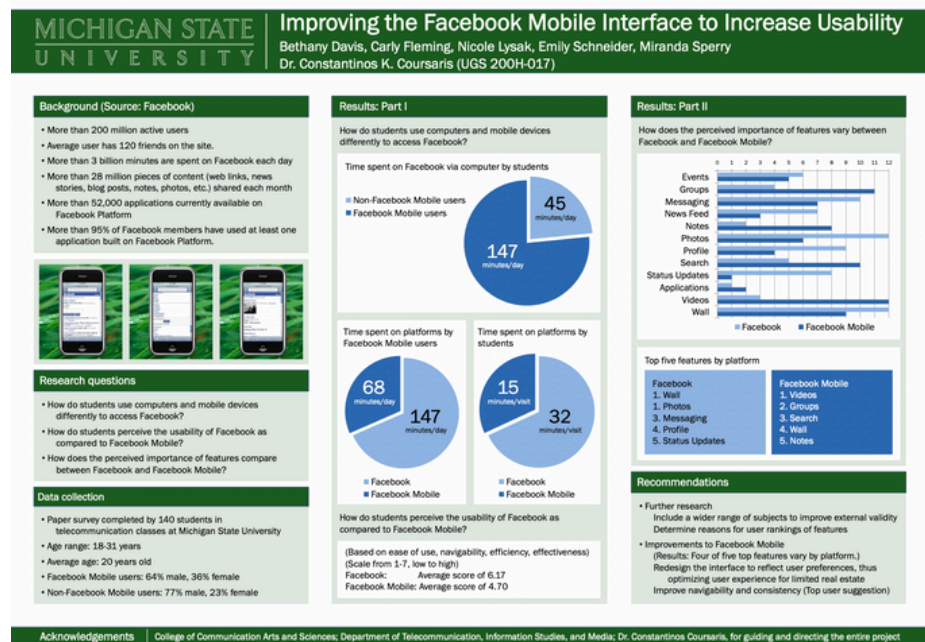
MICHIGAN STATE UNIVERSITY

Improving the Facebook Mobile Interface to Increase Usability
Bethany Davis, Carly Fleming, Nicole Lysak, Emily Schneider, Miranda Sperry
Dr. Constantinos K. Coursaris (UGS 200H-017)

Background (Source: Facebook)

- More than 200 million active users
- Average user has 120 friends on the site.
- More than 3 billion minutes are spent on Facebook each day
- More than 28 million pieces of content (web links, news stories, blog posts, notes, photos, etc.) shared each month
- More than 52,000 applications currently available on Facebook Platform
- More than 95% of Facebook members have used at least one application built on Facebook Platform.

Research questions

- How do students use computers and mobile devices differently to access Facebook?
- How do students perceive the usability of Facebook as compared to Facebook Mobile?
- How does the perceived importance of features compare between Facebook and Facebook Mobile?

Data collection

- Paper survey completed by 140 students in telecommunication classes at Michigan State University
- Age range: 18-31 years
- Average age: 20 years old
- Facebook Mobile users: 64% male, 36% female
- Non-Facebook Mobile users: 77% male, 23% female

Results: Part I

How do students use computers and mobile devices differently to access Facebook?

Time spent on Facebook via computer by students

Non-Facebook Mobile users
Facebook Mobile users

45 minutes/day
147 minutes/day

Time spent on platforms by Facebook Mobile users

68 minutes/day
147 minutes/day

Facebook
Facebook Mobile

Time spent on platforms by students

15 minutes/visit
32 minutes/visit

Facebook
Facebook Mobile

How do students perceive the usability of Facebook as compared to Facebook Mobile?

(Based on ease of use, navigability, efficiency, effectiveness)
(Scale from 1-7, low to high)
Facebook: Average score of 6.17
Facebook Mobile: Average score of 4.70

Results: Part II

How does the perceived importance of features vary between Facebook and Facebook Mobile?

0 1 2 3 4 5 6 7 8 9 10 11 12
Events
Groups
Messaging
News Feed
Notes
Photos
Profile
Search
Status Updates
Applications
Videos
Wall

Facebook
Facebook Mobile

Top five features by platform

| Facebook | Facebook Mobile |
|---|---|
| 1. Wall | 1. Videos |
| 1. Photos | 2. Groups |
| 3. Messaging | 3. Search |
| 4. Profile | 4. Wall |
| 5. Status Updates | 5. Notes |

Recommendations

- Further research
Include a wider range of subjects to improve external validity
Determine reasons for user rankings of features
- Improvements to Facebook Mobile
(Results: Four of five top features vary by platform.)
Redesign the interface to reflect user preferences, thus optimizing user experience for limited real estate
Improve navigability and consistency (Top user suggestion)

Acknowledgements | College of Communication Arts and Sciences; Department of Telecommunication, Information Studies, and Media; Dr. Constantinos Coursaris, for guiding and directing the entire project